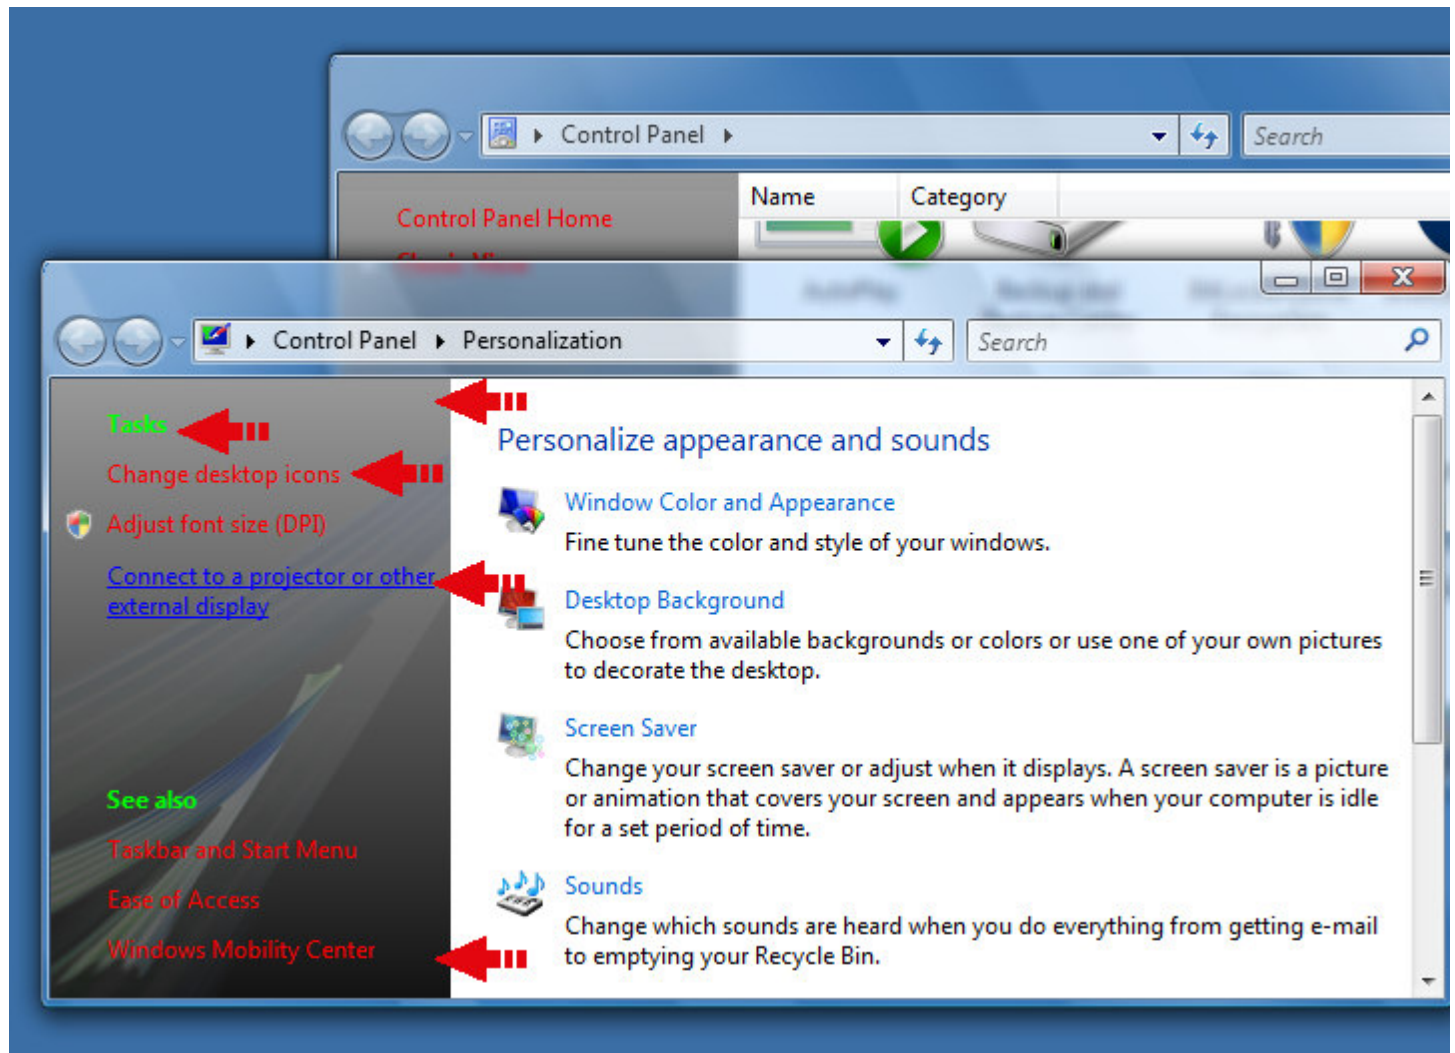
Control Panel

Search

Control Panel Home

Name

Category

Control Panel

Personalization

Search

Tasks

Change desktop icons

Adjust font size (DPI)

Connect to a projector or other external display

See also

Taskbar and Start Menu

Ease of Access

Windows Mobility Center

Personalize appearance and sounds

Window Color and Appearance

Fine tune the color and style of your windows.

Desktop Background

Choose from available backgrounds or colors or use one of your own pictures to decorate the desktop.

Screen Saver

Change your screen saver or adjust when it displays. A screen saver is a picture or animation that covers your screen and appears when your computer is idle for a set period of time.

Sounds

Change which sounds are heard when you do everything from getting e-mail to emptying your Recycle Bin.